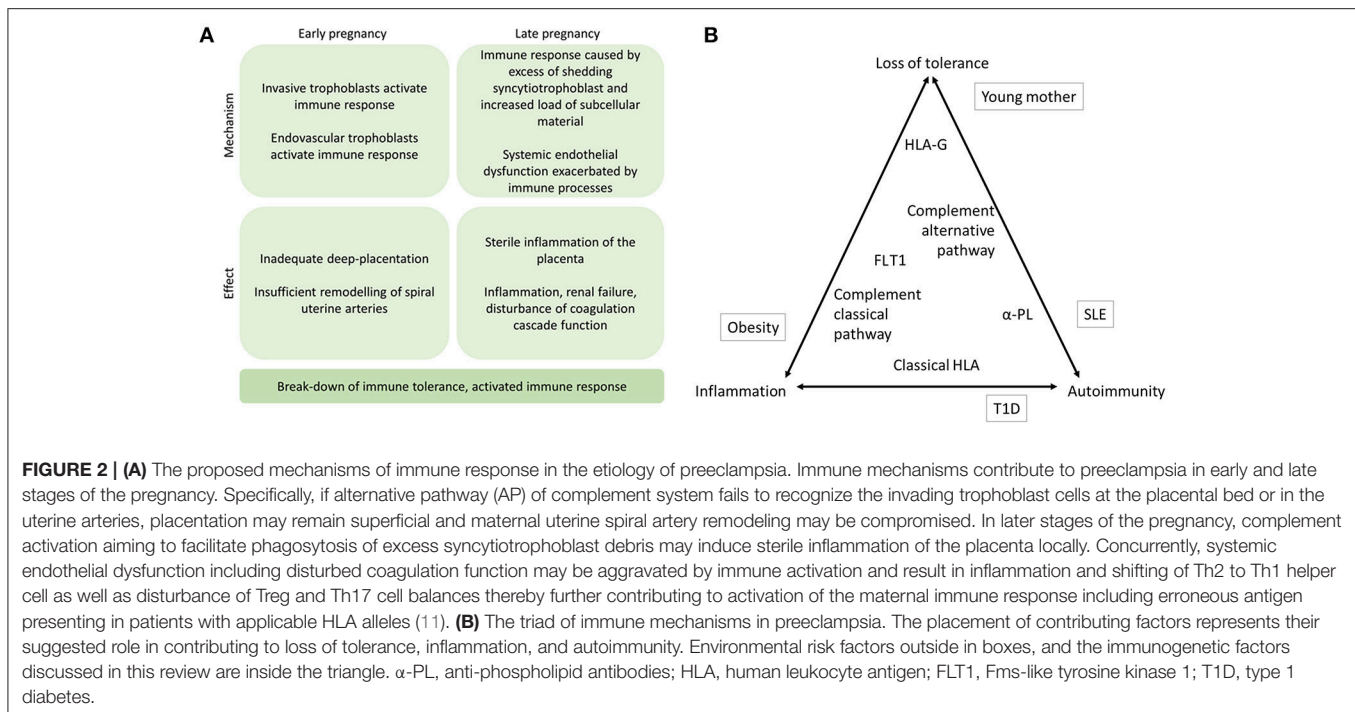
A

Early pregnancy

Late pregnancy

Mechanism

Invasive trophoblasts activate immune response

Endovascular trophoblasts activate immune response

Immune response caused by excess of shedding syncytiotrophoblast and increased load of subcellular material

Systemic endothelial dysfunction exacerbated by immune processes

Effect

Inadequate deep-placentation

Insufficient remodelling of spiral uterine arteries

Sterile inflammation of the placenta

Inflammation, renal failure, disturbance of coagulation cascade function

Break-down of immune tolerance, activated immune response

B

Loss of tolerance

Young mother

HLA-G

Complement alternative pathway

FLT1

Complement classical pathway

α-PL

SLE

Obesity

Classical HLA

Inflammation

Autoimmunity

T1D

**FIGURE 2 | (A)** The proposed mechanisms of immune response in the etiology of preeclampsia. Immune mechanisms contribute to preeclampsia in early and late stages of the pregnancy. Specifically, if alternative pathway (AP) of complement system fails to recognize the invading trophoblast cells at the placental bed or in the uterine arteries, placentation may remain superficial and maternal uterine spiral artery remodeling may be compromised. In later stages of the pregnancy, complement activation aiming to facilitate phagosytosis of excess syncytiotrophoblast debris may induce sterile inflammation of the placenta locally. Concurrently, systemic endothelial dysfunction including disturbed coagulation function may be aggravated by immune activation and result in inflammation and shifting of Th2 to Th1 helper cell as well as disturbance of Treg and Th17 cell balances thereby further contributing to activation of the maternal immune response including erroneous antigen presenting in patients with applicable HLA alleles (11). **(B)** The triad of immune mechanisms in preeclampsia. The placement of contributing factors represents their suggested role in contributing to loss of tolerance, inflammation, and autoimmunity. Environmental risk factors outside in boxes, and the immunogenetic factors discussed in this review are inside the triangle. α-PL, anti-phospholipid antibodies; HLA, human leukocyte antigen; FLT1, Fms-like tyrosine kinase 1; T1D, type 1 diabetes.